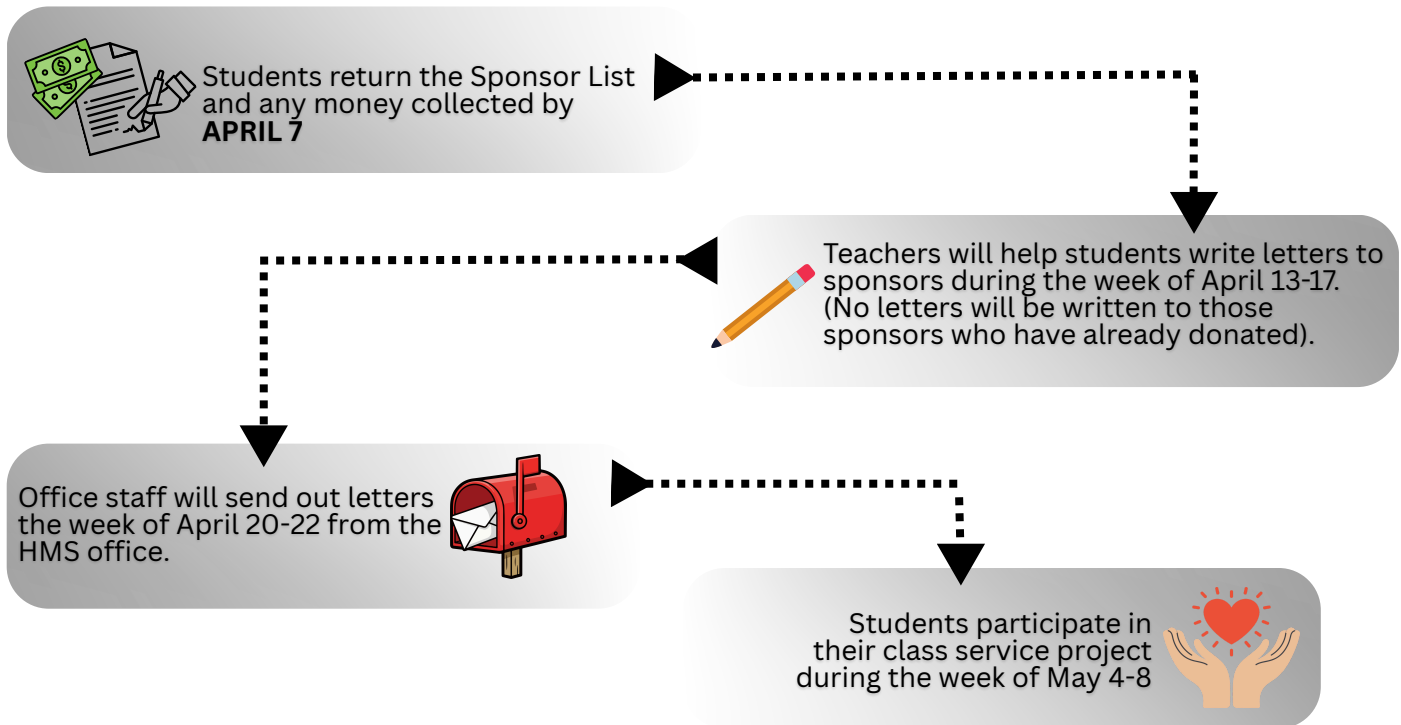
Students return the Sponsor List and any money collected by **APRIL 7**

Teachers will help students write letters to sponsors during the week of April 13-17. (No letters will be written to those sponsors who have already donated).

Office staff will send out letters the week of April 20-22 from the HMS office.

Students participate in their class service project during the week of May 4-8